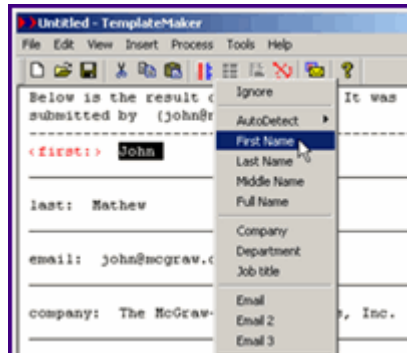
Untitled - TemplateMaker

File Edit View Insert Process Tools Help

Below is the result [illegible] It was submitted by (john@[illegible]

<first:> John

last: Mathew

email: john@mcgraw.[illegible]

company: The McGraw-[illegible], Inc.

Ignore

AutoDetect

First Name

Last Name

Middle Name

Full Name

Company

Department

Job title

Email

Email 2

Email 3